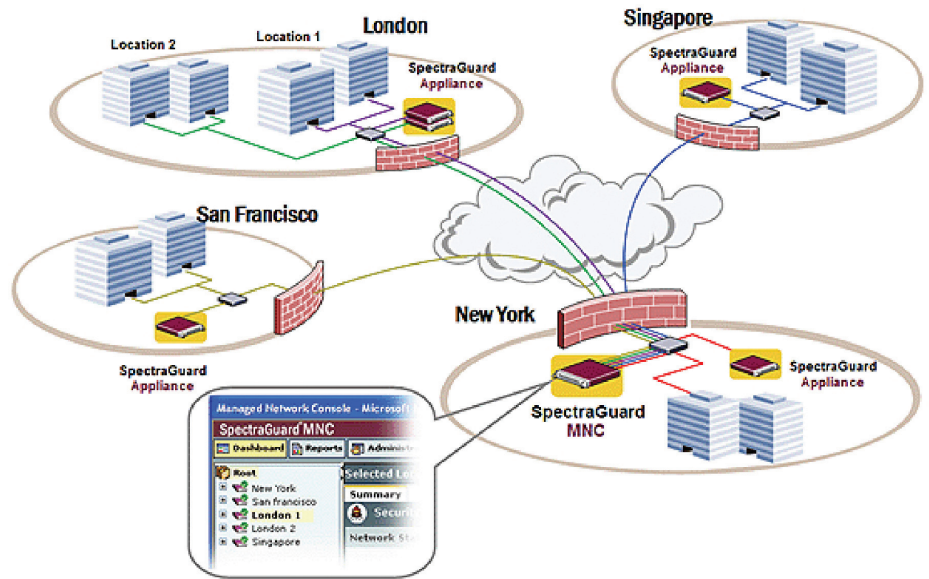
Location 2

Location 1

London

SpectraGuard Appliance

Singapore

SpectraGuard Appliance

San Francisco

SpectraGuard Appliance

New York

SpectraGuard Appliance

SpectraGuard MNC

Managed Network Console - Microsoft

SpectraGuard MNC

Dashboard

Reports

Administ

Root

New York

San francisco

London 1

London 2

Singapore

Selected Lo

Summary

Securit

Network Sta